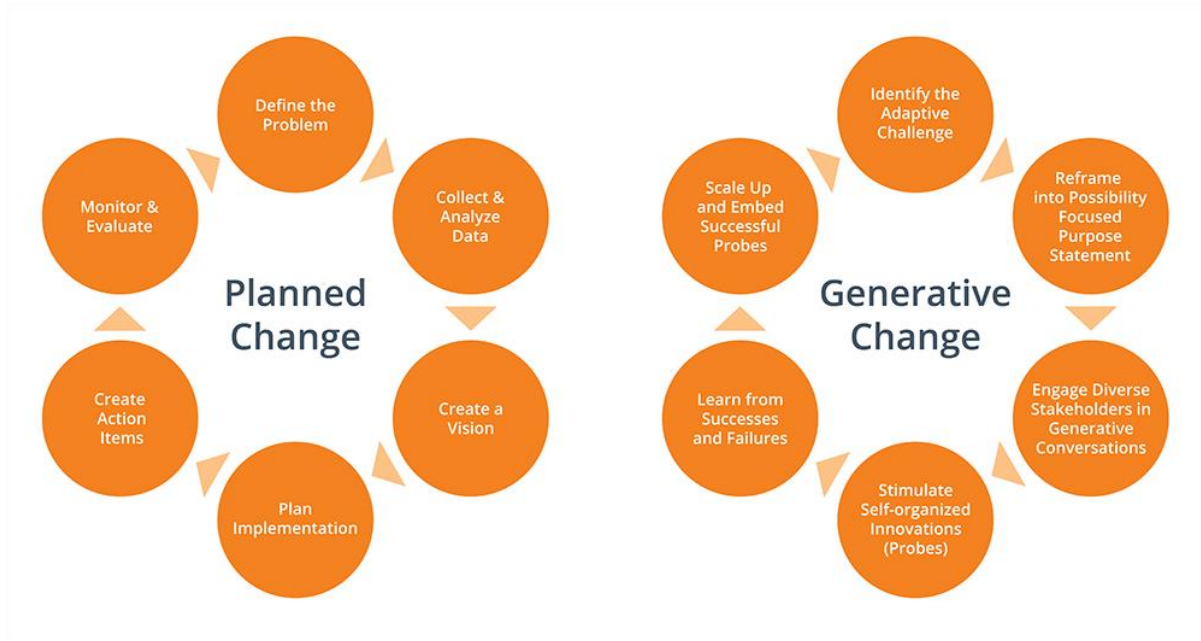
Define the Problem

Collect & Analyze Data

Create a Vision

Plan Implementation

Create Action Items

Monitor & Evaluate

Planned Change

Identify the Adaptive Challenge

Reframe into Possibility Focused Purpose Statement

Engage Diverse Stakeholders in Generative Conversations

Stimulate Self-organized Innovations (Probes)

Learn from Successes and Failures

Scale Up and Embed Successful Probes

Generative Change